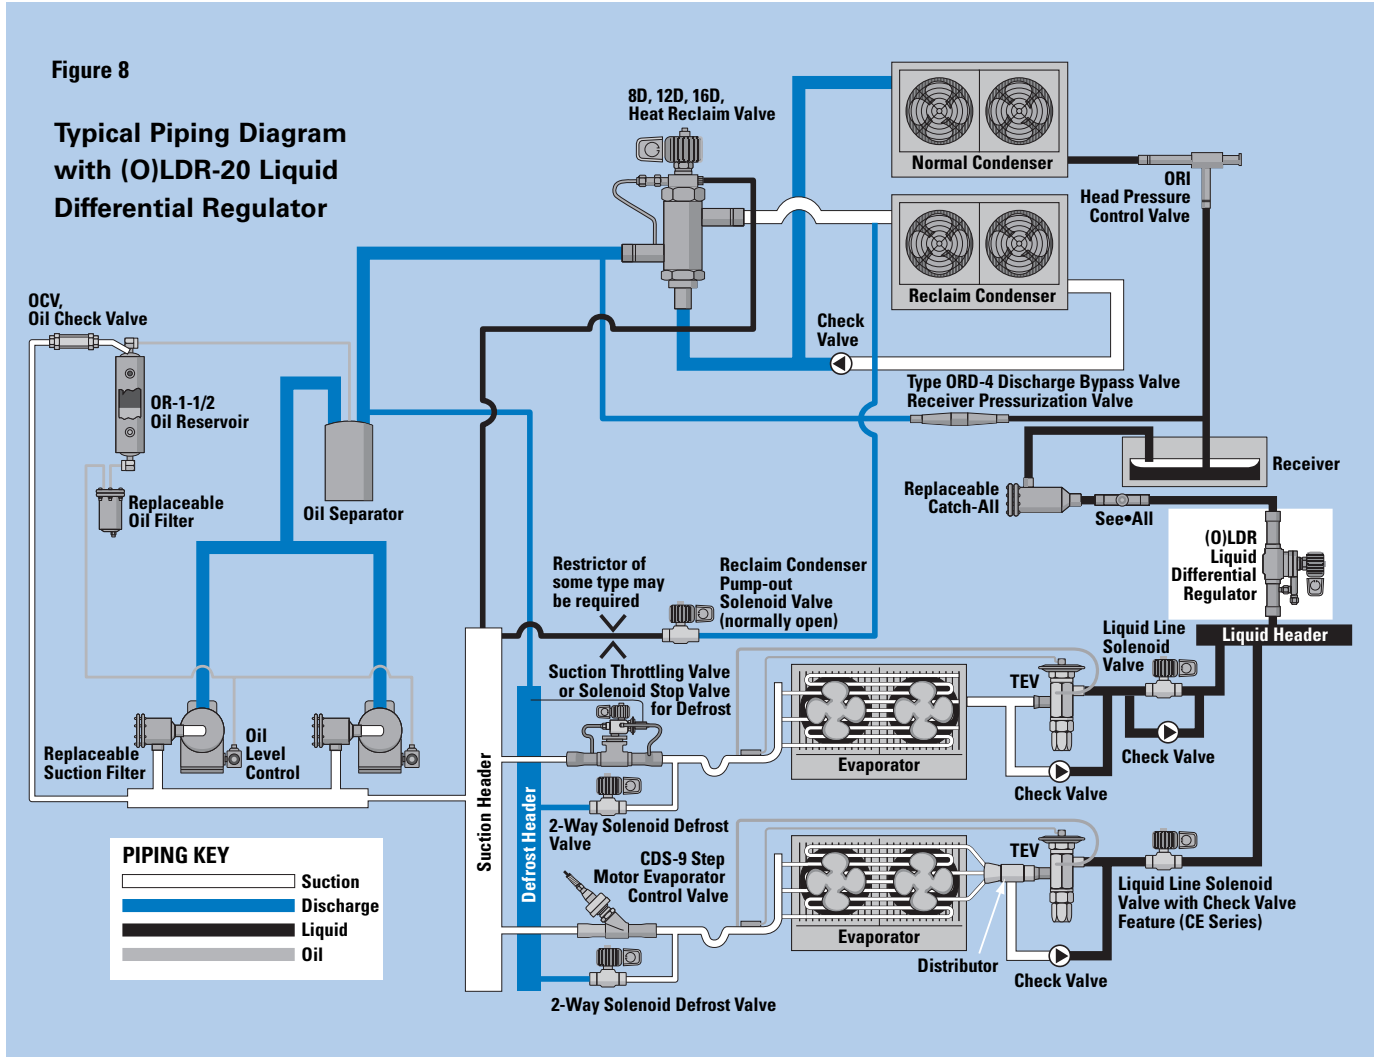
Figure 8

Typical Piping Diagram with (O)LDR-20 Liquid Differential Regulator

8D, 12D, 16D, Heat Reclaim Valve

Normal Condenser

ORI Head Pressure Control Valve

Reclaim Condenser

OCV, Oil Check Valve

OR-1-1/2 Oil Reservoir

Check Valve

Type ORD-4 Discharge Bypass Valve Receiver Pressurization Valve

Receiver

Replaceable Oil Filter

Oil Separator

Replaceable Catch-All

See•All

(O)LDR Liquid Differential Regulator

Restrictor of some type may be required

Reclaim Condenser Pump-out Solenoid Valve (normally open)

Liquid Line Solenoid Valve

Liquid Header

Suction Throttling Valve or Solenoid Stop Valve for Defrost

TEV

Replaceable Suction Filter

Oil Level Control

Evaporator

Check Valve

Check Valve

Suction Header

Defrost Header

2-Way Solenoid Defrost Valve

PIPING KEY

Suction
Discharge
Liquid
Oil

CDS-9 Step Motor Evaporator Control Valve

TEV

Liquid Line Solenoid Valve with Check Valve Feature (CE Series)

Evaporator

Distributor

Check Valve

2-Way Solenoid Defrost Valve